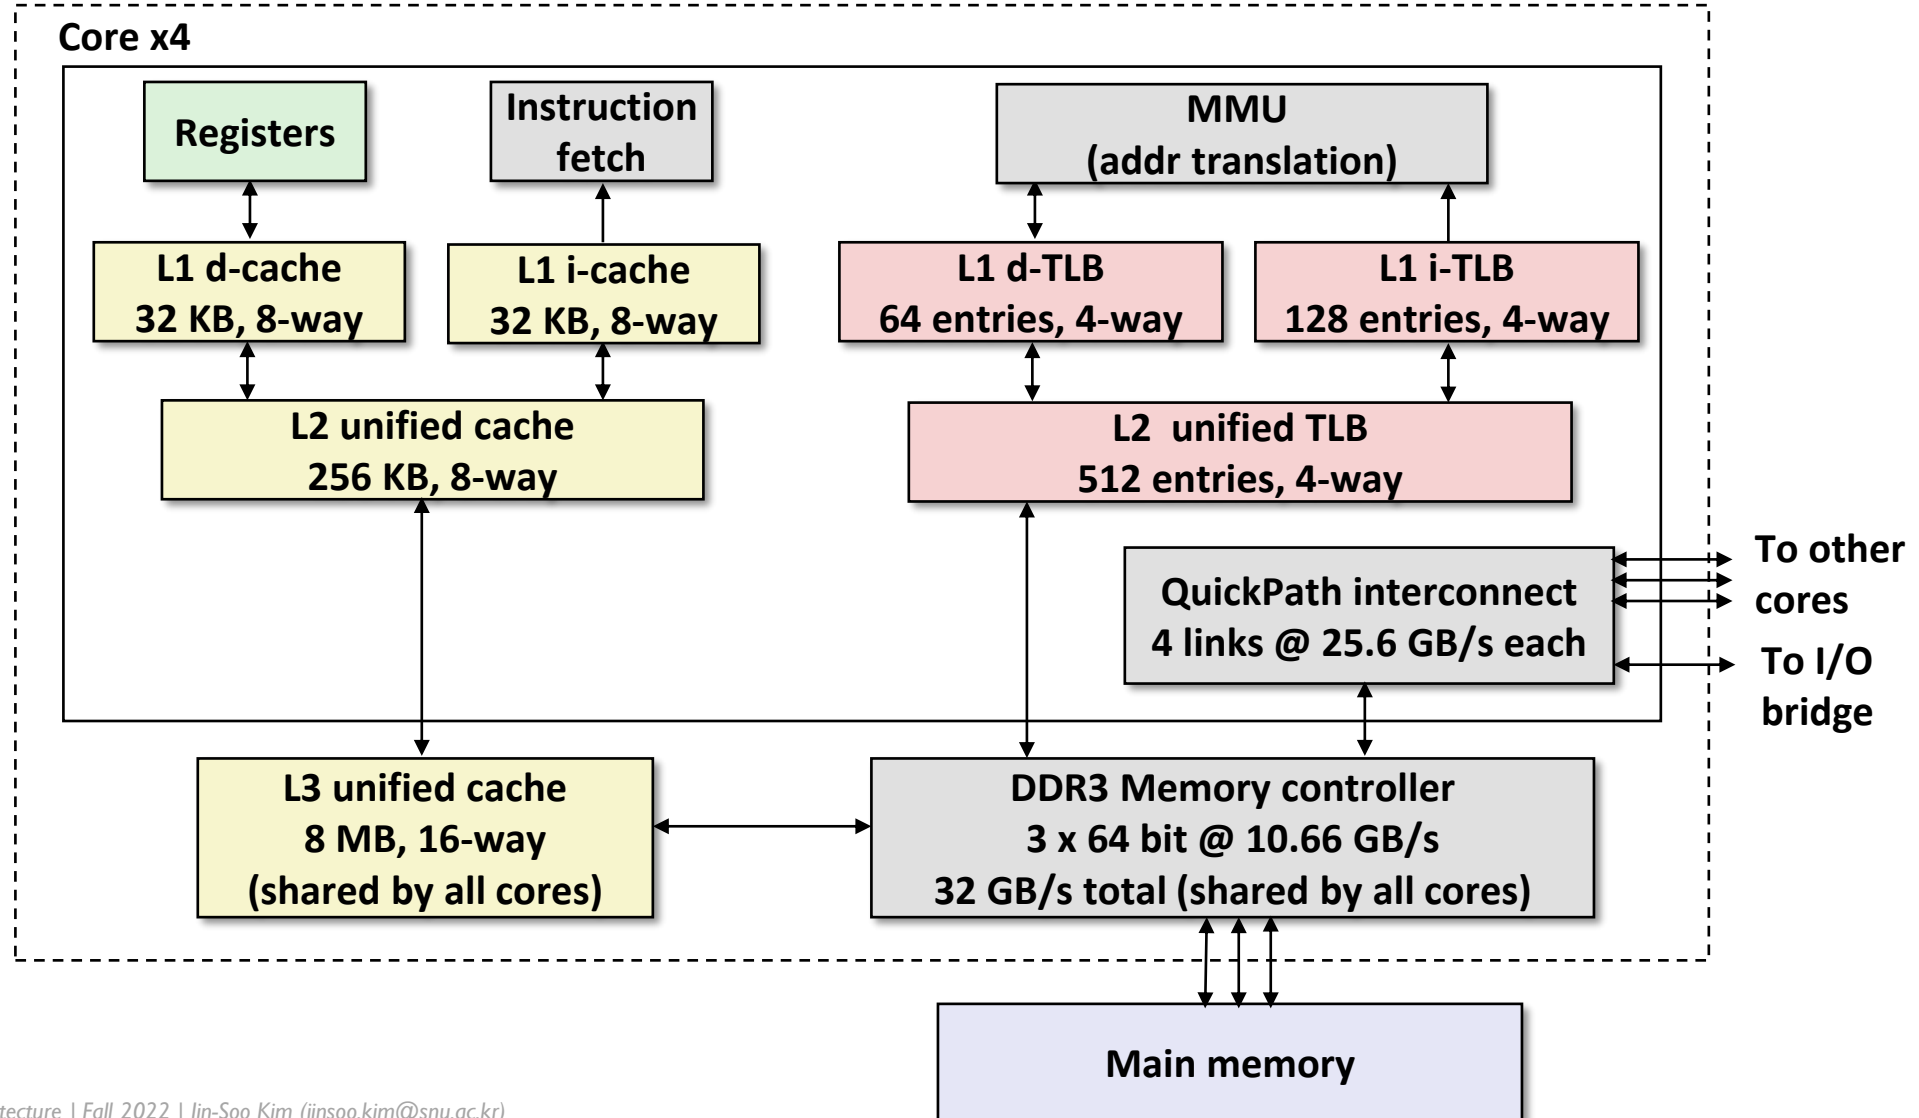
Core x4

Registers

Instruction fetch

MMU
(addr translation)

L1 d-cache
32 KB, 8-way

L1 i-cache
32 KB, 8-way

L1 d-TLB
64 entries, 4-way

L1 i-TLB
128 entries, 4-way

L2 unified cache
256 KB, 8-way

L2 unified TLB
512 entries, 4-way

QuickPath interconnect
4 links @ 25.6 GB/s each

To other cores

To I/O bridge

L3 unified cache
8 MB, 16-way
(shared by all cores)

DDR3 Memory controller
3 x 64 bit @ 10.66 GB/s
32 GB/s total (shared by all cores)

Main memory

tecture | Fall 2022 | Jin-Soo Kim (jinsoo.kim@snu.ac.kr)